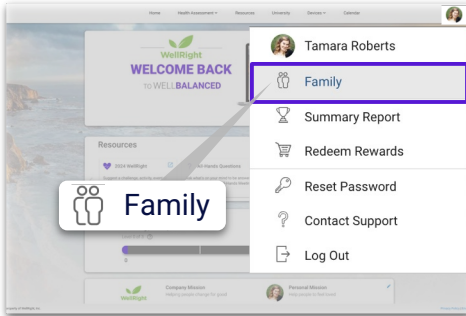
Home Health Assessment Resources University Devices Calendar

WellRight
WELCOME BACK
TO WELLBALANCED

Resources
2024 WellRight
All Hands Questions

Family

Company Mission
WellRight
Personal Mission

Tamara Roberts
Family
Summary Report
Redeem Rewards
Reset Password
Contact Support
Log Out